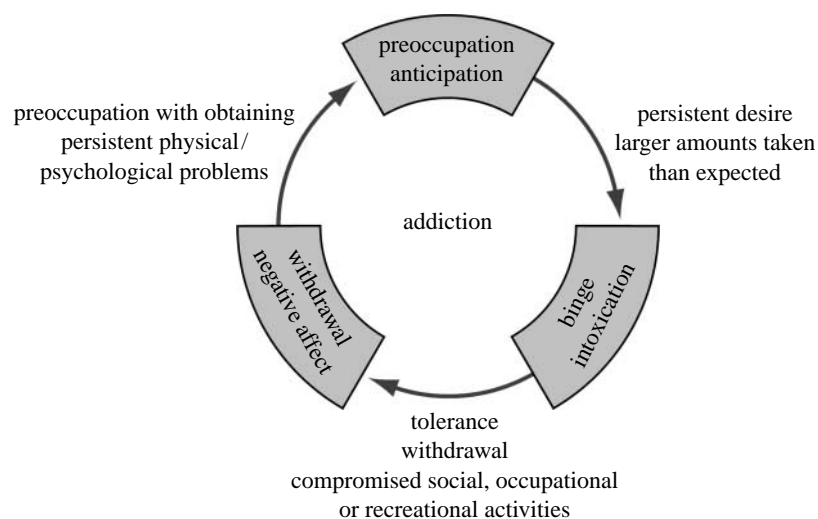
preoccupation
anticipation

persistent desire
larger amounts taken
than expected

binge
intoxication

tolerance
withdrawal
compromised social, occupational
or recreational activities

withdrawal
negative affect

preoccupation with obtaining
persistent physical/
psychological problems

addiction